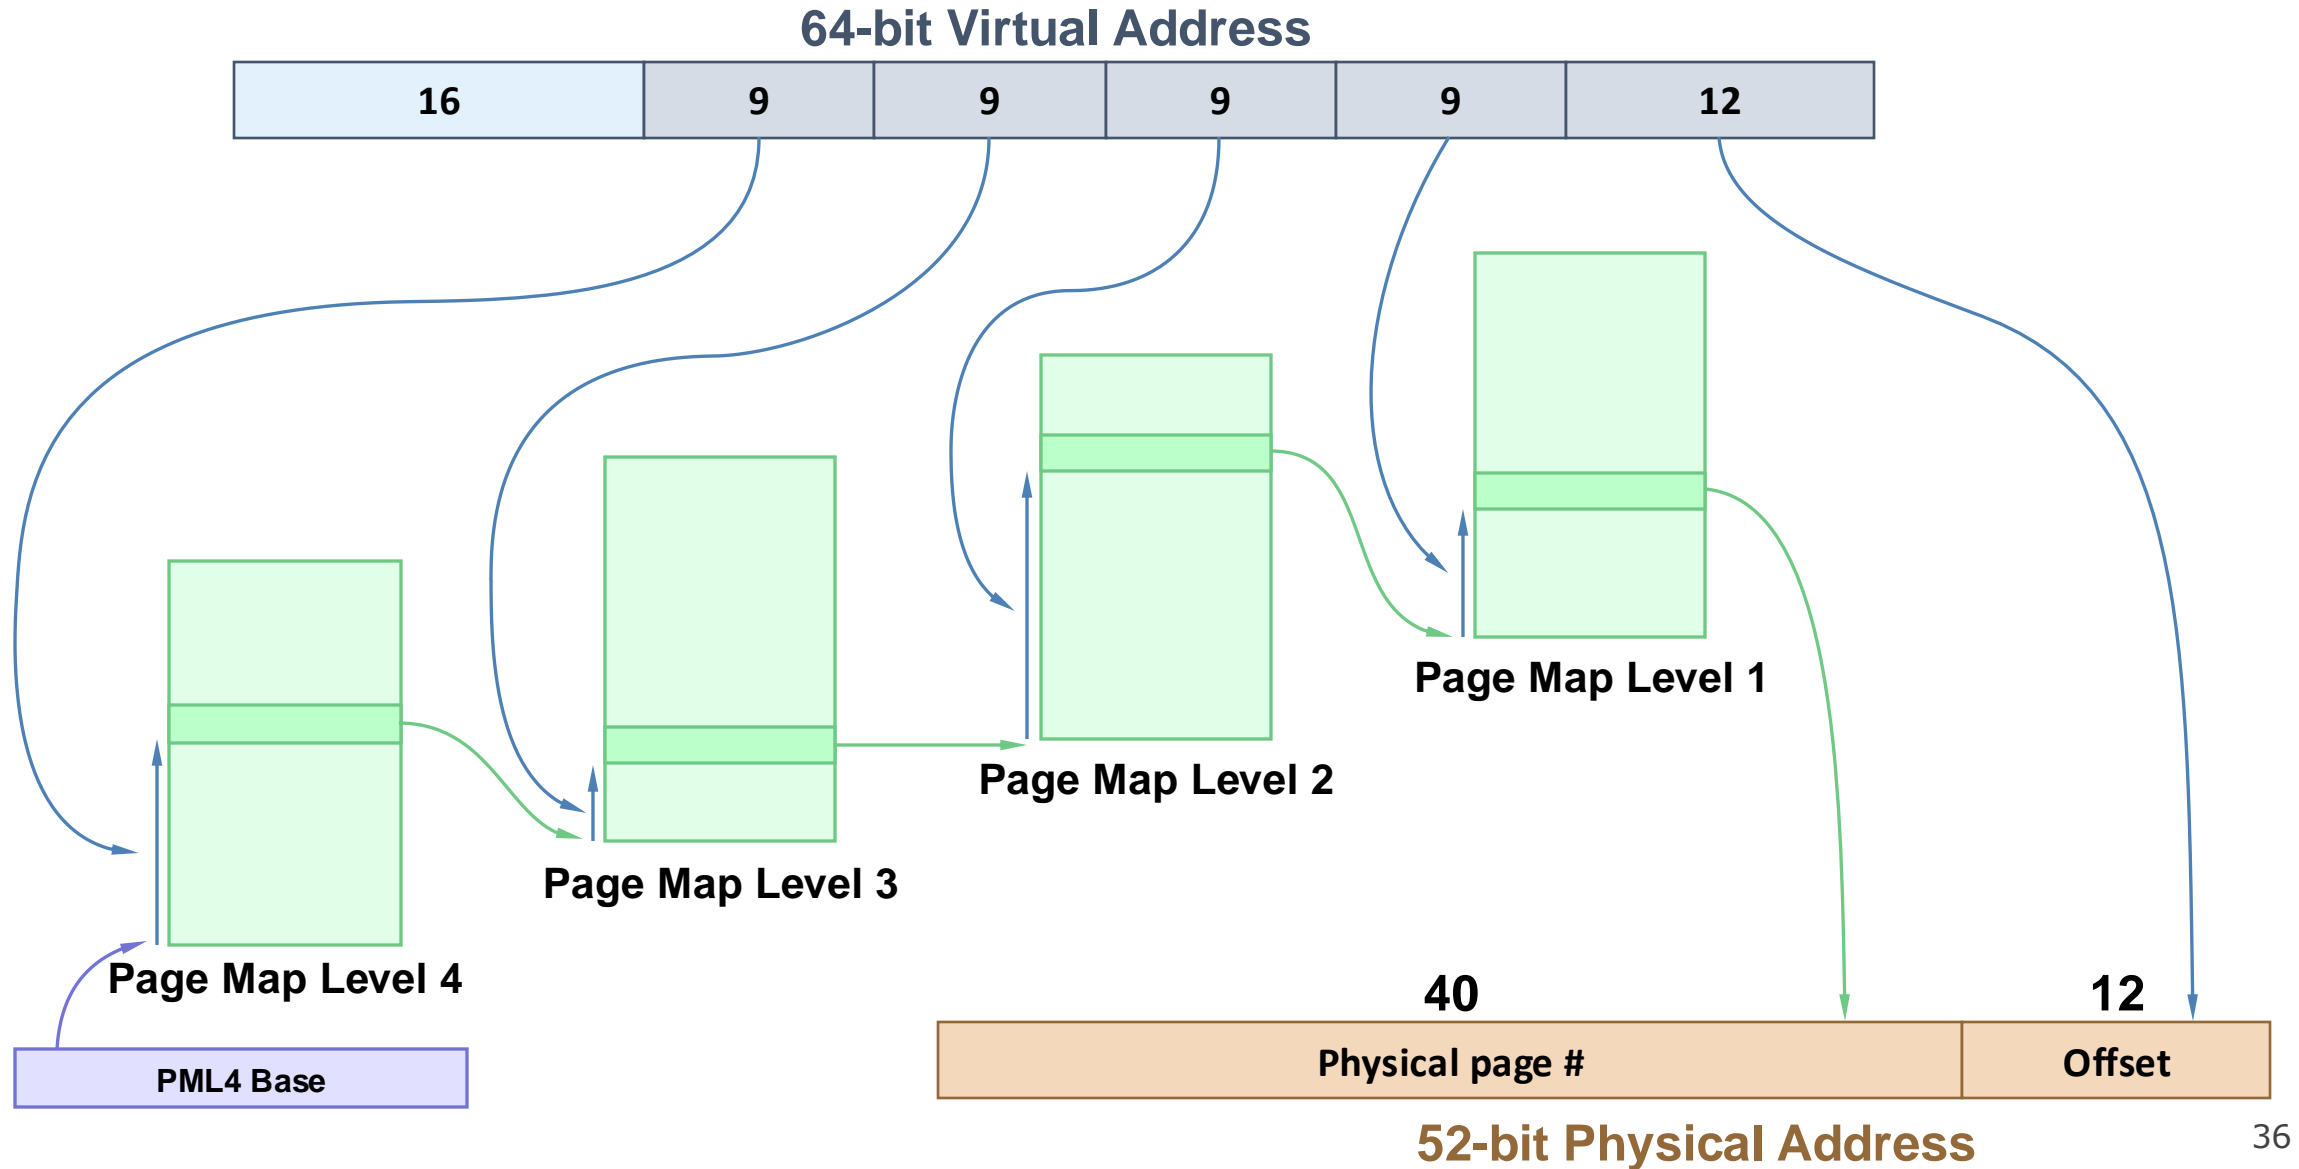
64-bit Virtual Address

| 16 | 9 | 9 | 9 | 9 | 12 |
|---|---|---|---|---|---|

Page Map Level 1

Page Map Level 2

Page Map Level 3

Page Map Level 4

PML4 Base

40

12

| Physical page # | Offset |
|---|---|

52-bit Physical Address

36